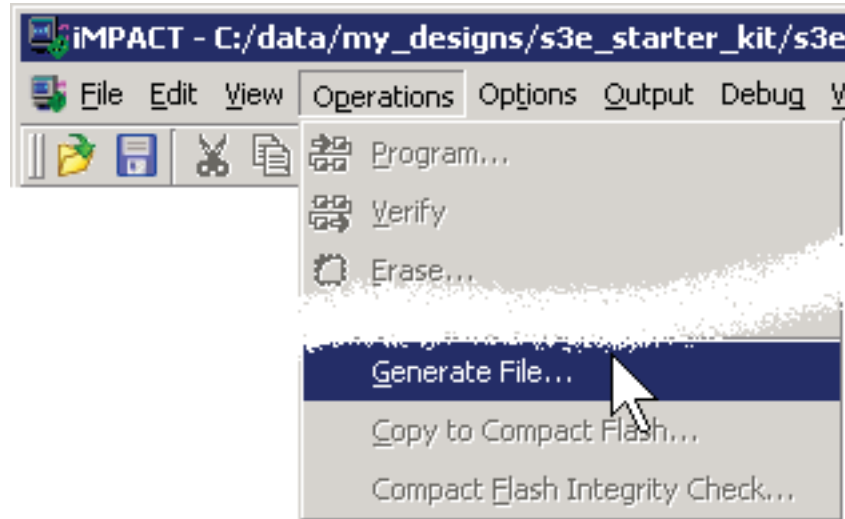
iMPACT - C:/data/my_designs/s3e_starter_kit/s3e

File Edit View Operations Options Output Debug

Program...

Verify

Erase...

Generate File...

Copy to Compact Flash...

Compact Flash Integrity Check...